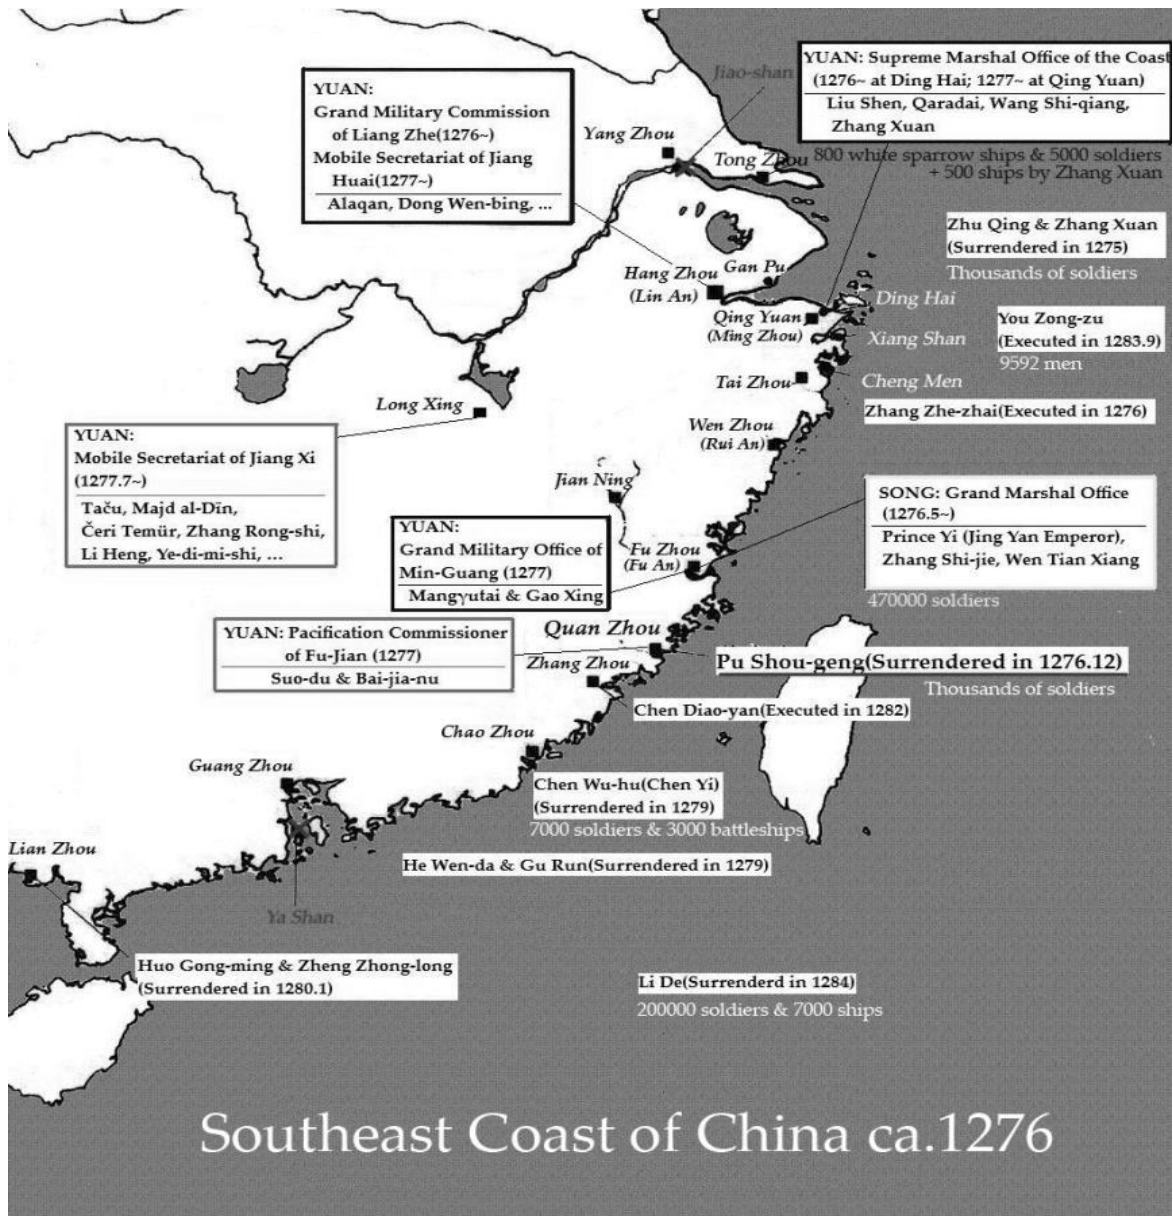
YUAN:
Grand Military Commission of Liang Zhe(1276~)
Mobile Secretariat of Jiang Huai(1277~)
Alaqan, Dong Wen-bing, ...

Jiao-shan

YUAN: Supreme Marshal Office of the Coast
(1276~ at Ding Hai; 1277~ at Qing Yuan)
Liu Shen, Qaradai, Wang Shi-qiang, Zhang Xuan

Yang Zhou

Tong Zhou

800 white sparrow ships & 5000 soldiers + 500 ships by Zhang Xuan

Zhu Qing & Zhang Xuan (Surrendered in 1275)
Thousands of soldiers

Hang Zhou (Lin An)

Gan Pu

Ding Hai

Qing Yuan (Ming Zhou)

Xiang Shan

You Zong-zu (Executed in 1283.9)
9592 men

Tai Zhou

Cheng Men

Long Xing

Zhang Zhe-zhai(Executed in 1276)

YUAN:
Mobile Secretariat of Jiang Xi (1277.7~)
Taču, Majd al-Dīn, Čeri Temür, Zhang Rong-shi, Li Heng, Ye-di-mi-shi, ...

Wen Zhou (Rui An)

Jian Ning

SONG: Grand Marshal Office (1276.5~)
Prince Yi (Jing Yan Emperor), Zhang Shi-jie, Wen Tian Xiang

YUAN:
Grand Military Office of Min-Guang (1277)
Mangyutai & Gao Xing

Fu Zhou (Fu An)

470000 soldiers

YUAN: Pacification Commissioner of Fu-Jian (1277)
Suo-du & Bai-jia-nu

Quan Zhou

Zhang Zhou

Pu Shou-geng(Surrendered in 1276.12)
Thousands of soldiers

Chen Diao-yan(Executed in 1282)

Chao Zhou

Guang Zhou

Chen Wu-hu(Chen Yi) (Surrendered in 1279)
7000 soldiers & 3000 battleships

Lian Zhou

He Wen-da & Gu Run(Surrendered in 1279)

Ya Shan

Huo Gong-ming & Zheng Zhong-long (Surrendered in 1280.1)

Li De(Surrenderd in 1284)
200000 soldiers & 7000 ships

Southeast Coast of China ca.1276